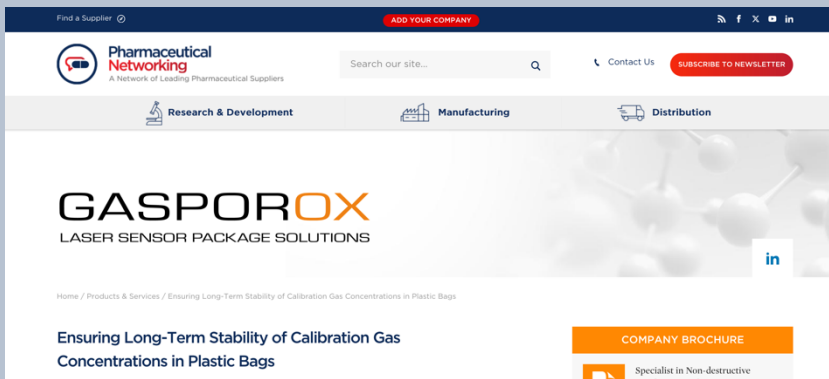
Find a Supplier

ADD YOUR COMPANY

Pharmaceutical Networking
A Network of Leading Pharmaceutical Suppliers

Search our site...

Contact Us

SUBSCRIBE TO NEWSLETTER

Research & Development

Manufacturing

Distribution

GASPOROX
LASER SENSOR PACKAGE SOLUTIONS

in

Home / Products & Services / Ensuring Long-Term Stability of Calibration Gas Concentrations in Plastic Bags

Ensuring Long-Term Stability of Calibration Gas Concentrations in Plastic Bags

COMPANY BROCHURE

Specialist in Non-destructive